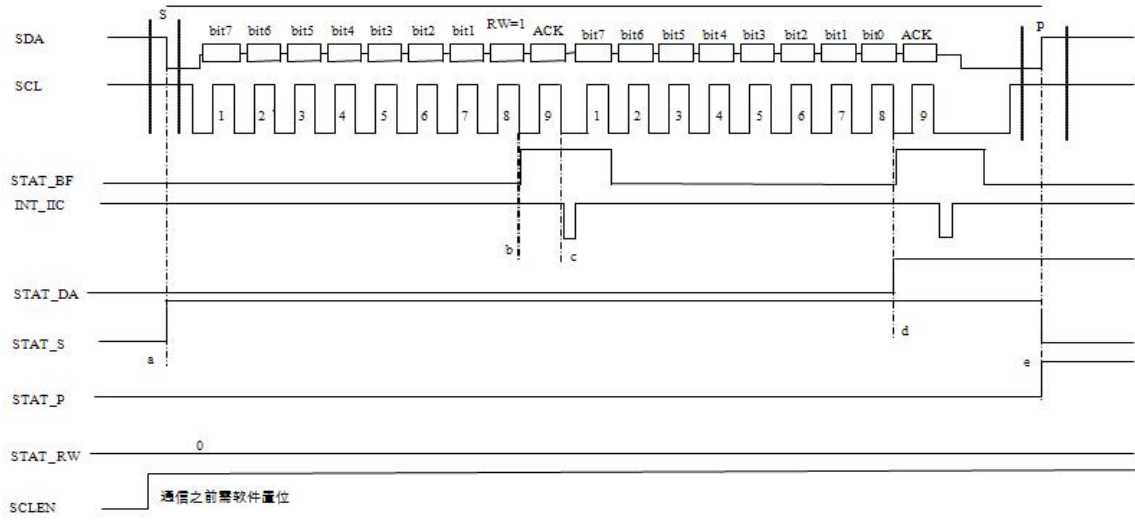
S

SDA

bit7 bit6 bit5 bit4 bit3 bit2 bit1 RW=1 ACK bit7 bit6 bit5 bit4 bit3 bit2 bit1 bit0 ACK

P

SCL

1 2 3 4 5 6 7 8 9 1 2 3 4 5 6 7 8 9

STAT_BF

INT_IIC

b

c

STAT_DA

d

STAT_S

a

e

STAT_P

0

STAT_RW

SCLEN

通信之前需軟件置位